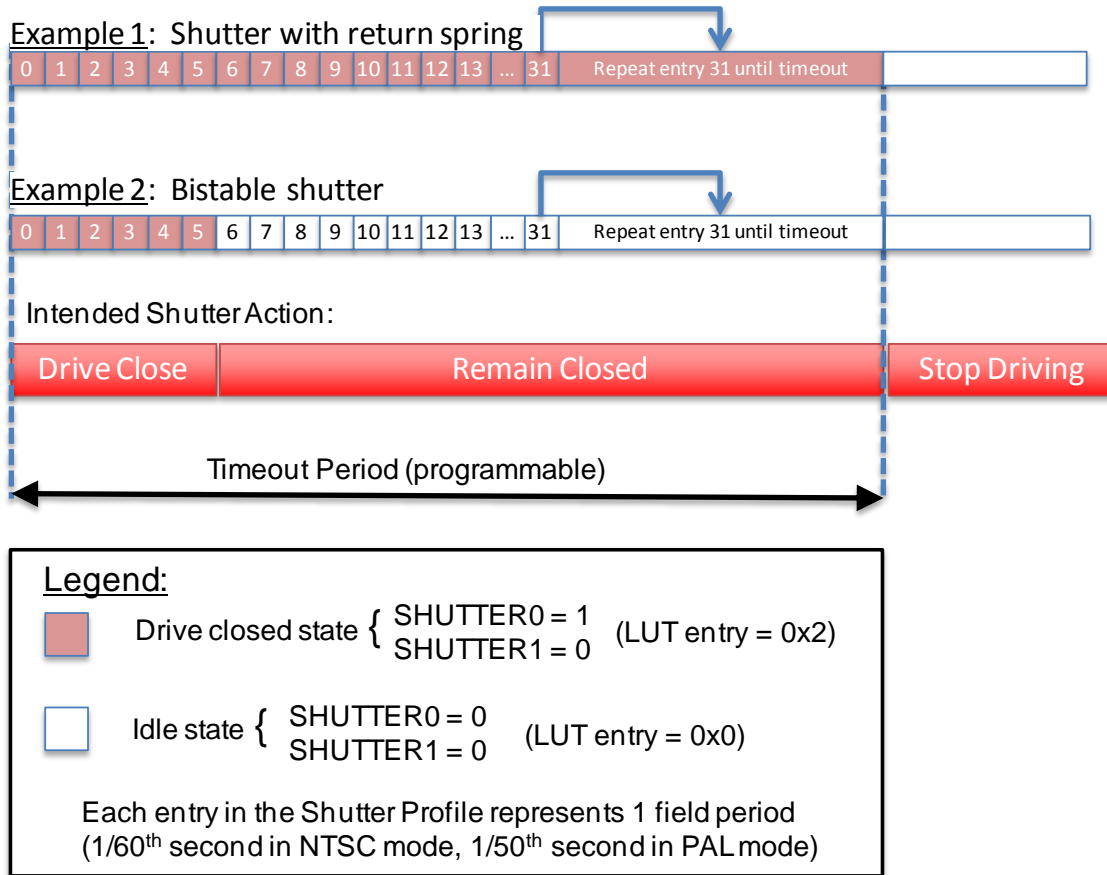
Example 1: Shutter with return spring

| 0 | 1 | 2 | 3 | 4 | 5 | 6 | 7 | 8 | 9 | 10 | 11 | 12 | 13 | ... | 31 | Repeat entry 31 until timeout |
|---|---|---|---|---|---|---|---|---|---|---|---|---|---|---|---|---|

Example 2: Bistable shutter

| 0 | 1 | 2 | 3 | 4 | 5 | 6 | 7 | 8 | 9 | 10 | 11 | 12 | 13 | ... | 31 | Repeat entry 31 until timeout |
|---|---|---|---|---|---|---|---|---|---|---|---|---|---|---|---|---|

Intended Shutter Action:

Drive Close | Remain Closed | Stop Driving

Timeout Period (programmable)

Legend:

Drive closed state { SHUTTER0 = 1, SHUTTER1 = 0 (LUT entry = 0x2)

Idle state { SHUTTER0 = 0, SHUTTER1 = 0 (LUT entry = 0x0)

Each entry in the Shutter Profile represents 1 field period (1/60$^{th}$ second in NTSC mode, 1/50$^{th}$ second in PAL mode)